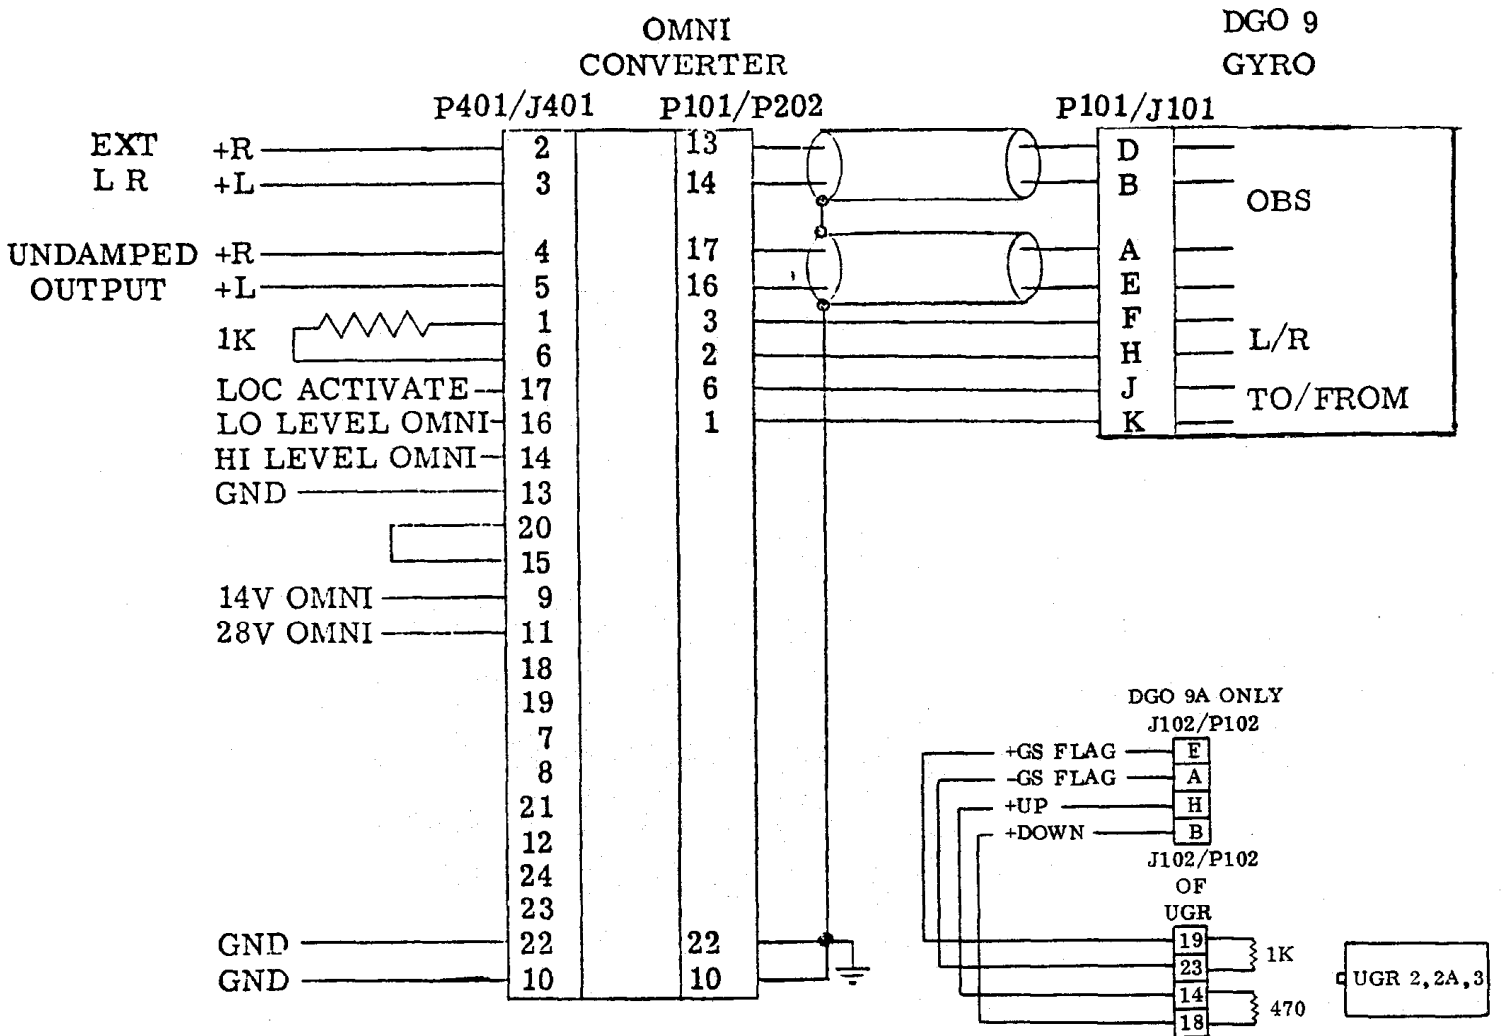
OMNI
CONVERTER

DGO 9
GYRO

P401/J401
P101/P202
P101/J101

EXT
L R
+R
+L

UNDAMPED
OUTPUT
+R
+L

1K

LOC ACTIVATE
LO LEVEL OMNI
HI LEVEL OMNI
GND

14V OMNI
28V OMNI

GND
GND

2
3
4
5
1
6
17
16
14
13
20
15
9
11
18
19
7
8
21
12
24
23
22
10

13
14
17
16
3
2
6
1
22
10

D
B
A
E
F
H
J
K

OBS
L/R
TO/FROM

DGO 9A ONLY
J102/P102
+GS FLAG
-GS FLAG
+UP
+DOWN
E
A
H
B
J102/P102
OF
UGR
19
23
14
18
1K
470
UGR 2, 2A, 3